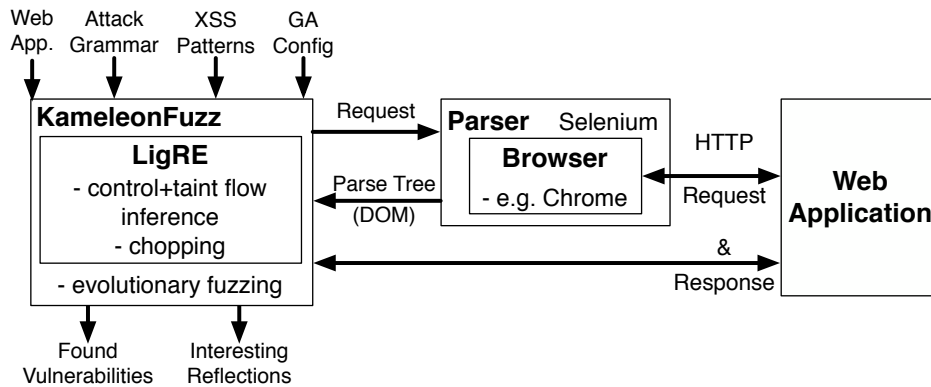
Web App.

Attack Grammar

XSS Patterns

GA Config

KameleonFuzz

LigRE

- control+taint flow inference

- chopping

- evolutionary fuzzing

Request

Parse Tree (DOM)

Parser

Selenium

Browser

- e.g. Chrome

HTTP

Request

&

Response

Web Application

Found Vulnerabilities

Interesting Reflections